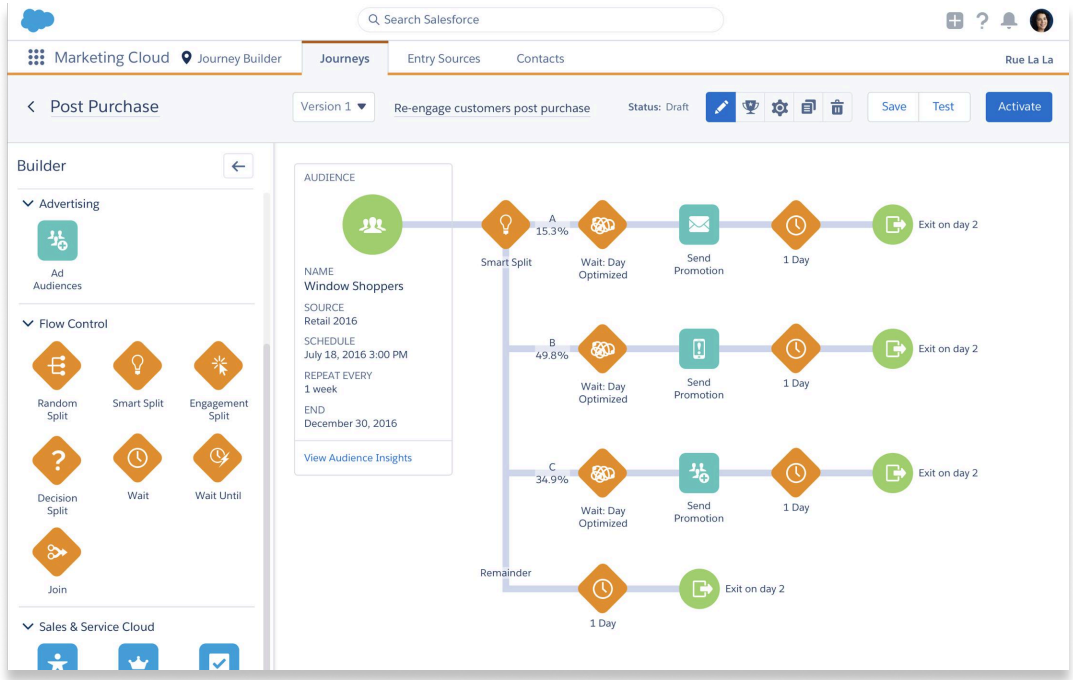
Search Salesforce

Marketing Cloud Journey Builder Journeys Entry Sources Contacts Rue La La

Post Purchase Version 1 Re-engage customers post purchase Status: Draft Save Test Activate

Builder

Advertising

Ad Audiences

Flow Control

Random Split
Smart Split
Engagement Split
Decision Split
Wait
Wait Until
Join

Sales & Service Cloud

AUDIENCE

NAME
Window Shoppers

SOURCE
Retail 2016

SCHEDULE
July 18, 2016 3:00 PM

REPEAT EVERY
1 week

END
December 30, 2016

View Audience Insights

Smart Split

A
15.3%
Wait: Day Optimized
Send Promotion
1 Day
Exit on day 2

B
49.8%
Wait: Day Optimized
Send Promotion
1 Day
Exit on day 2

C
34.9%
Wait: Day Optimized
Send Promotion
1 Day
Exit on day 2

Remainder
1 Day
Exit on day 2